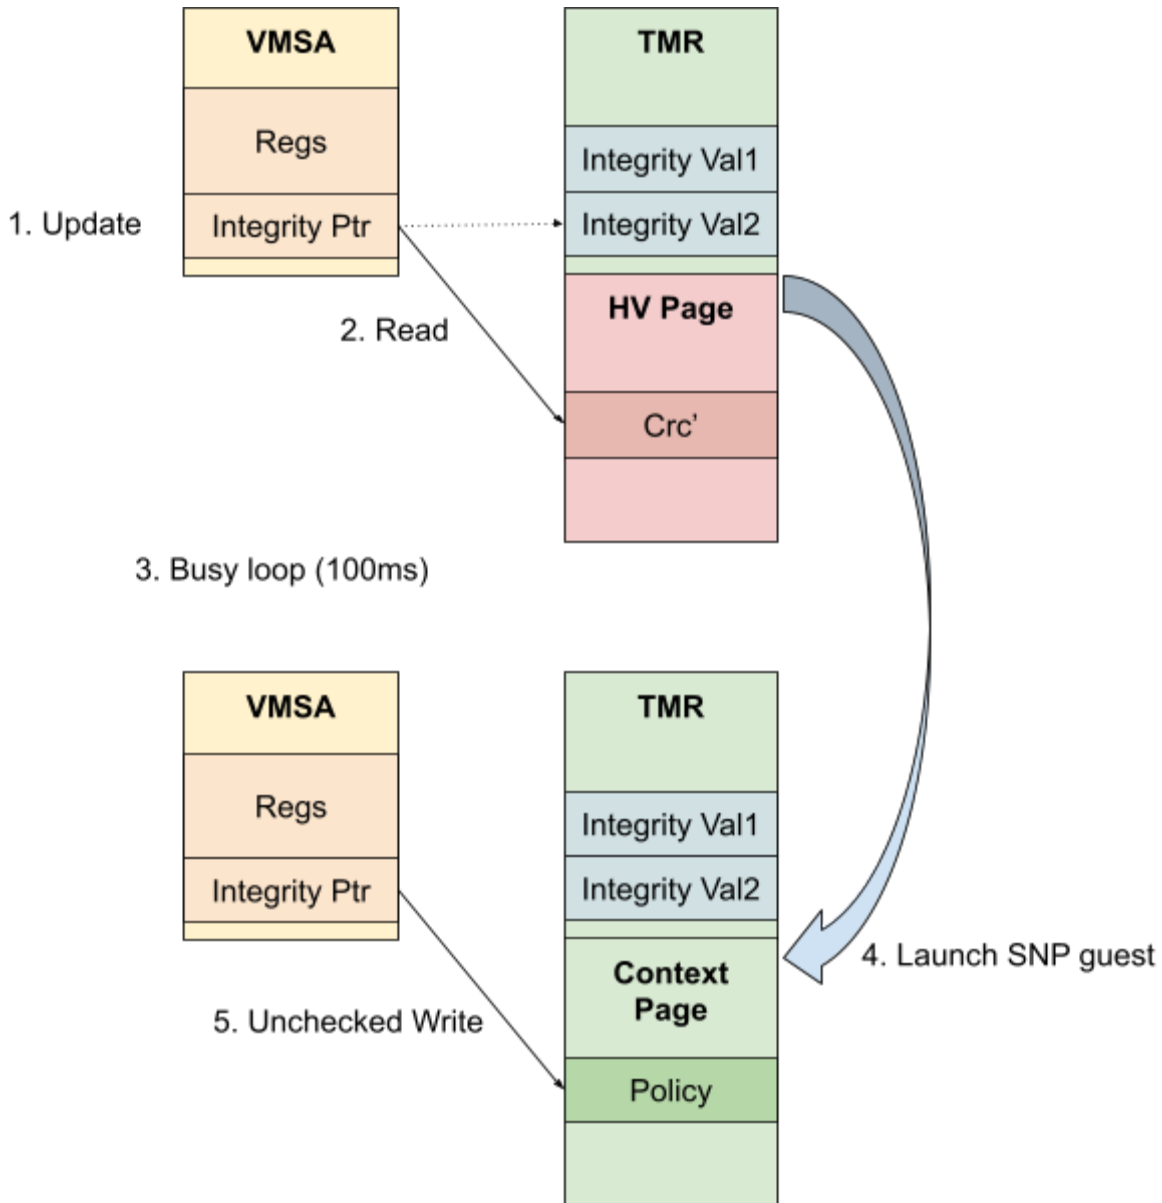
VMSA

Regs

Integrity Ptr

1. Update

TMR

Integrity Val1

Integrity Val2

HV Page

2. Read

Crc'

3. Busy loop (100ms)

VMSA

Regs

Integrity Ptr

TMR

Integrity Val1

Integrity Val2

Context Page

4. Launch SNP guest

5. Unchecked Write

Policy